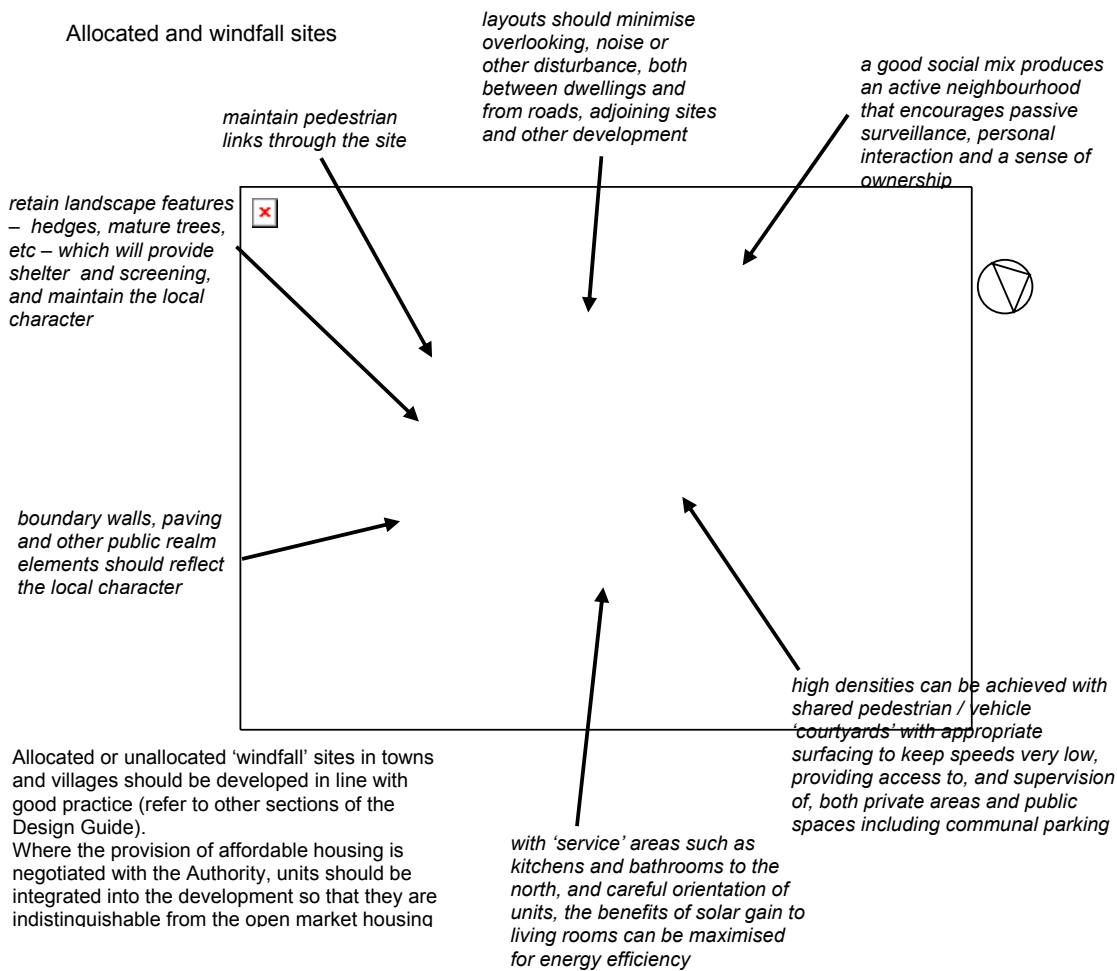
Allocated and windfall sites

layouts should minimise overlooking, noise or other disturbance, both between dwellings and from roads, adjoining sites and other development

a good social mix produces an active neighbourhood that encourages passive surveillance, personal interaction and a sense of ownership

maintain pedestrian links through the site

retain landscape features – hedges, mature trees, etc – which will provide shelter and screening, and maintain the local character

boundary walls, paving and other public realm elements should reflect the local character

high densities can be achieved with shared pedestrian / vehicle 'courtyards' with appropriate surfacing to keep speeds very low, providing access to, and supervision of, both private areas and public spaces including communal parking

Allocated or unallocated 'windfall' sites in towns and villages should be developed in line with good practice (refer to other sections of the Design Guide).
Where the provision of affordable housing is negotiated with the Authority, units should be integrated into the development so that they are indistinguishable from the open market housing

with 'service' areas such as kitchens and bathrooms to the north, and careful orientation of units, the benefits of solar gain to living rooms can be maximised for energy efficiency